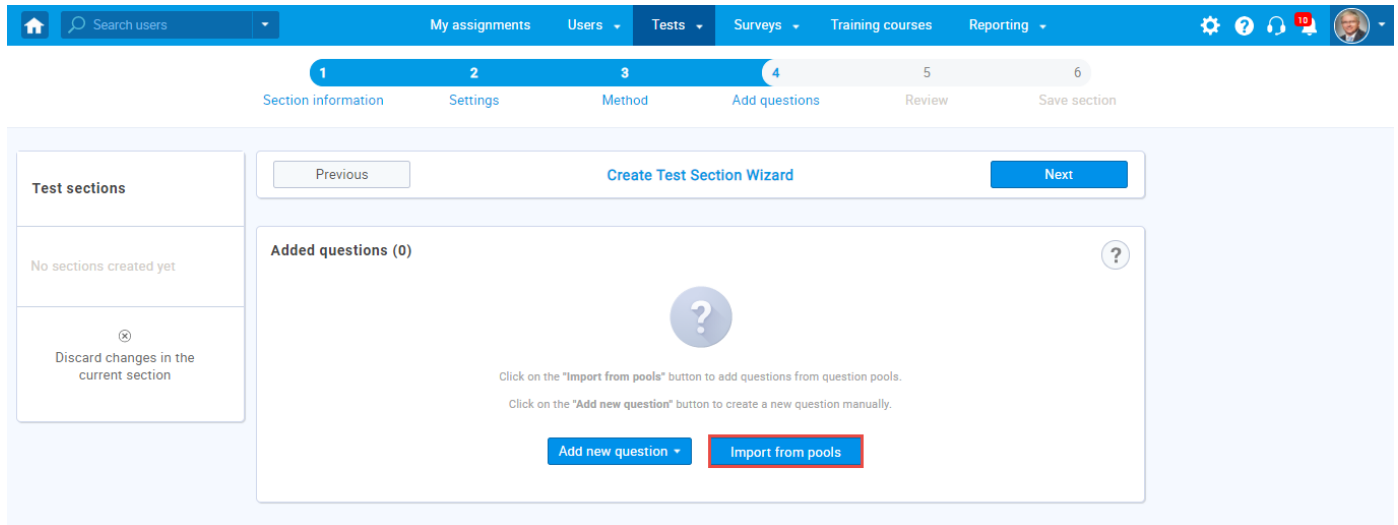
Search users

My assignments Users Tests Surveys Training courses Reporting

10

1 Section information
2 Settings
3 Method
4 Add questions
5 Review
6 Save section

Test sections

No sections created yet

Discard changes in the current section

Previous

Create Test Section Wizard

Next

Added questions (0)

Click on the "Import from pools" button to add questions from question pools.

Click on the "Add new question" button to create a new question manually.

Add new question

Import from pools